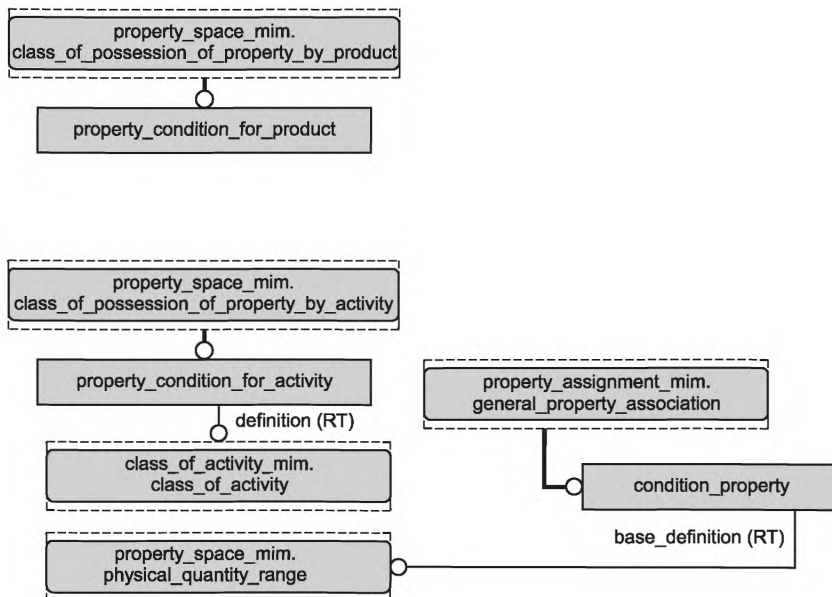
property_space_mim.
class_of_possession_of_property_by_product

property_condition_for_product

property_space_mim.
class_of_possession_of_property_by_activity

property_condition_for_activity

definition (RT)

class_of_activity_mim.
class_of_activity

property_assignment_mim.
general_property_association

condition_property

base_definition (RT)

property_space_mim.
physical_quantity_range